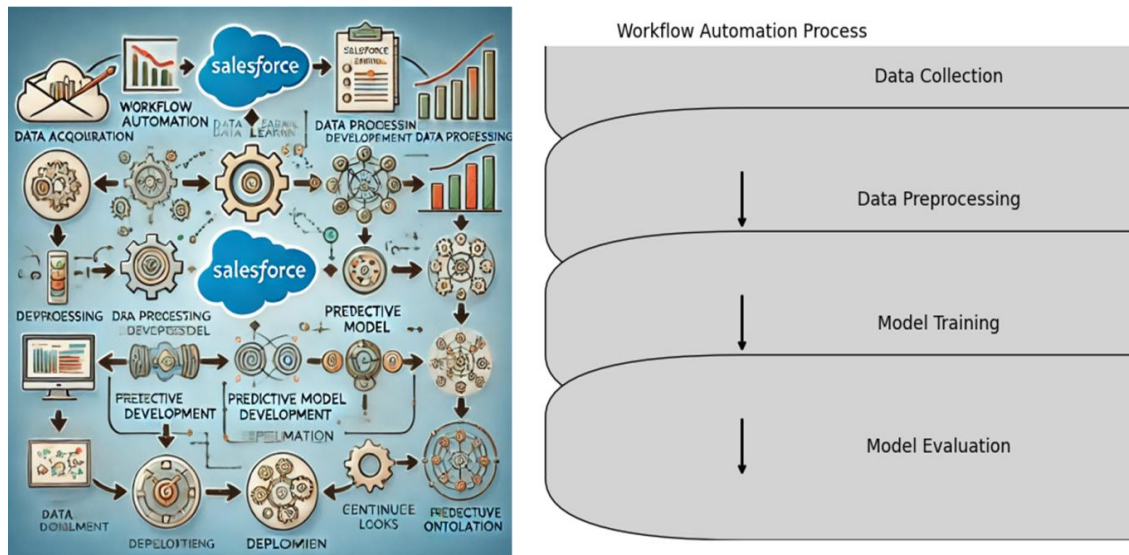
salesforce

SALSFORCE ENRNIL

WORKFLOW AUTOMATION

DATA LEARNING

DATA ACQUISITION

DATA PROCESSIN DEVELOPMENT DATA PROCESSING

salesforce

DEPROCESSING

DAA PROCESSING DEVEPCSSDEL

PREDECTIVE MODEL

PREFECTIVE DEVELOPMENT

PREDICTIVE MODEL DEVELOPMENT

DEPELMATION

DATA DOILMENT

DEPELOITIENG

DEPLOMIEN

CENTINUCE LOOKS

PREDECTUVE ONTOLATION

Workflow Automation Process

Data Collection

Data Preprocessing

Model Training

Model Evaluation